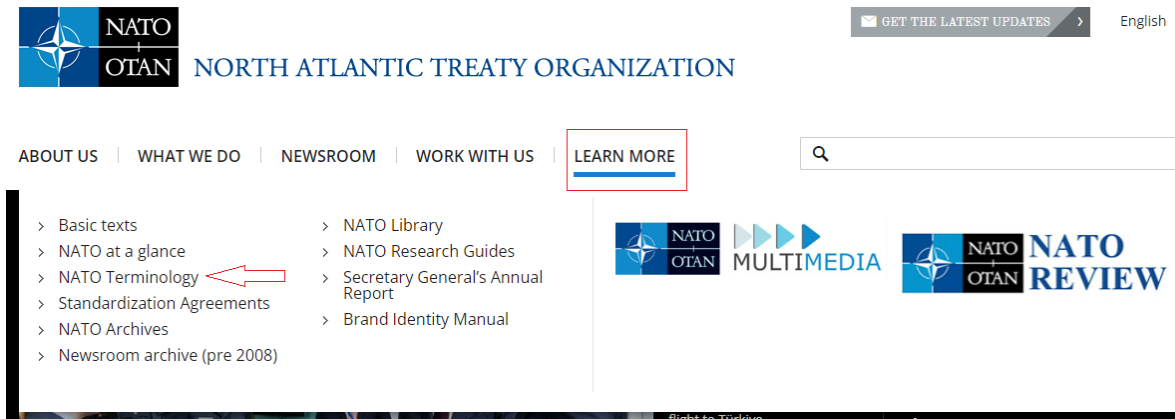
NATO OTAN NORTH ATLANTIC TREATY ORGANIZATION

GET THE LATEST UPDATES ›

English

ABOUT US | WHAT WE DO | NEWSROOM | WORK WITH US | LEARN MORE

› Basic texts
› NATO at a glance
› NATO Terminology
› Standardization Agreements
› NATO Archives
› Newsroom archive (pre 2008)

› NATO Library
› NATO Research Guides
› Secretary General's Annual Report
› Brand Identity Manual

NATO OTAN MULTIMEDIA

NATO OTAN NATO REVIEW

flight to Türkiye